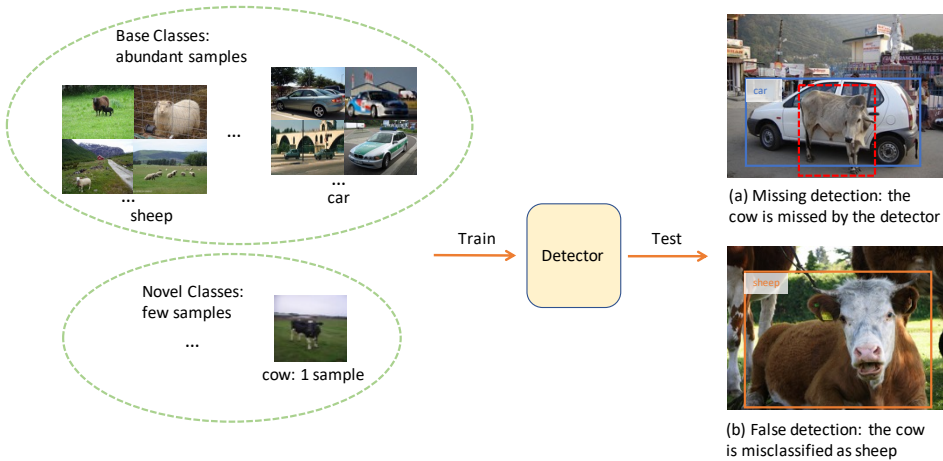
Base Classes: abundant samples

...

...

sheep

...

car

Novel Classes: few samples

...

cow: 1 sample

Train

Detector

Test

car

(a) Missing detection: the cow is missed by the detector

sheep

(b) False detection: the cow is misclassified as sheep